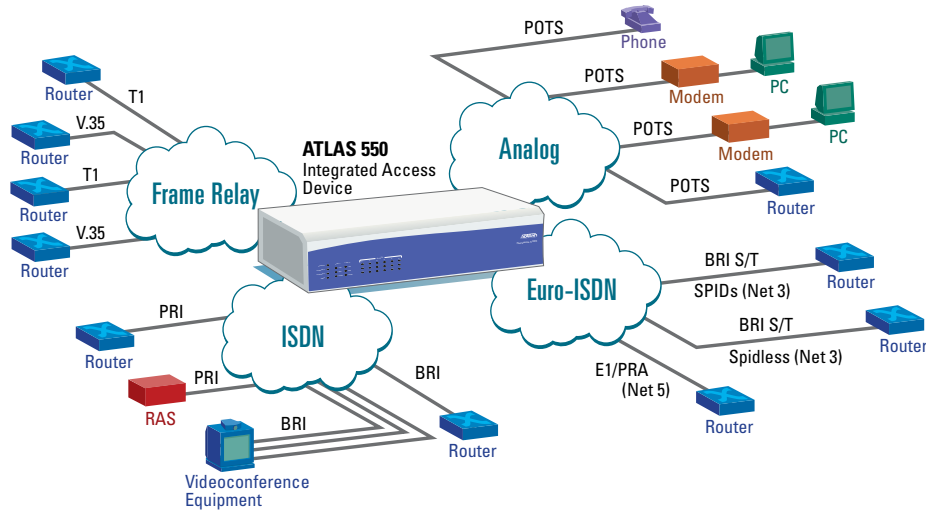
POTS
Phone
POTS
Modem
PC
POTS
Modem
PC
POTS
Router
Analog
Router
T1
Router
V.35
Router
T1
Router
V.35
Frame Relay
ATLAS 550
Integrated Access Device
Euro-ISDN
BRI S/T
SPIDs (Net 3)
Router
BRI S/T
Spidless (Net 3)
Router
E1/PRA
(Net 5)
Router
PRI
Router
ISDN
PRI
RAS
BRI
BRI
Router
Videoconference Equipment